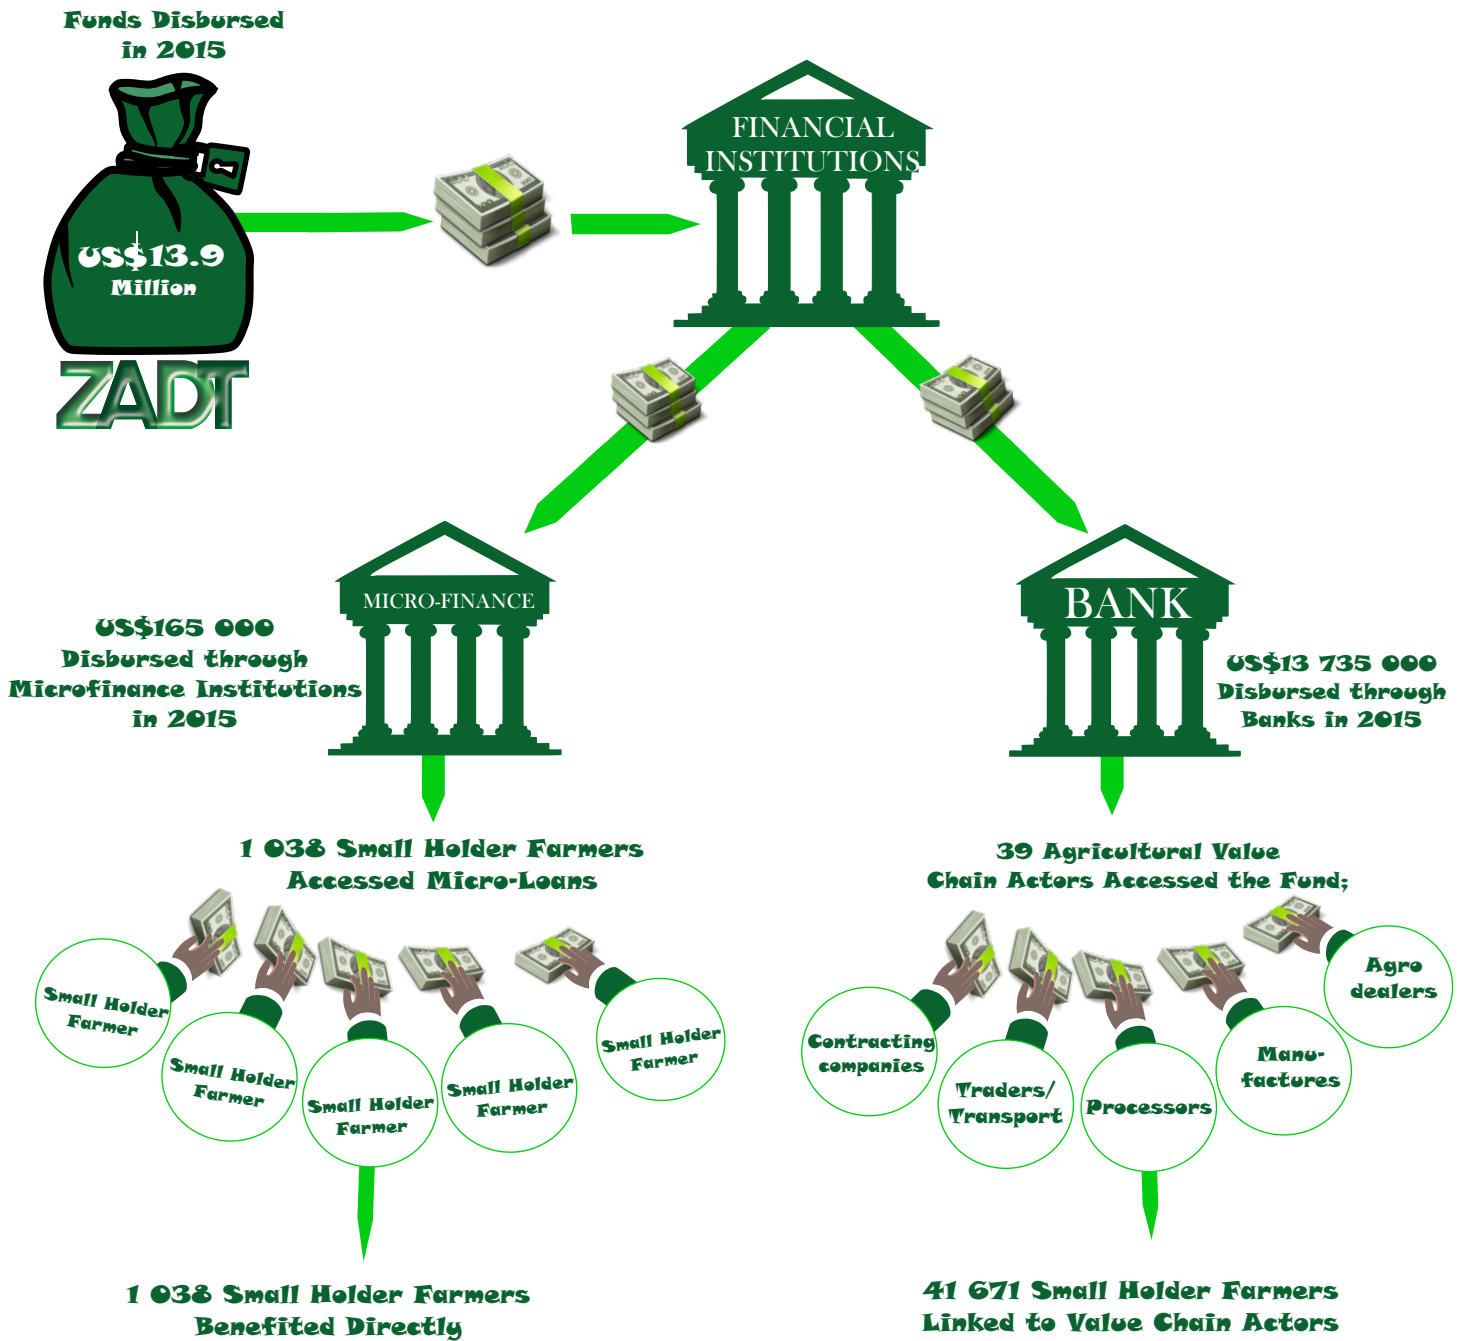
Funds Disbursed in 2015

US$13.9 Million

ZADT

FINANCIAL INSTITUTIONS

MICRO-FINANCE

BANK

US$165 000 Disbursed through Microfinance Institutions in 2015

US$13 735 000 Disbursed through Banks in 2015

1 038 Small Holder Farmers Accessed Micro-Loans

39 Agricultural Value Chain Actors Accessed the Fund;

Small Holder Farmer

Small Holder Farmer

Small Holder Farmer

Small Holder Farmer

Small Holder Farmer

Contracting companies

Traders/ Transport

Processors

Manufactures

Agro dealers

1 038 Small Holder Farmers Benefited Directly

41 671 Small Holder Farmers Linked to Value Chain Actors